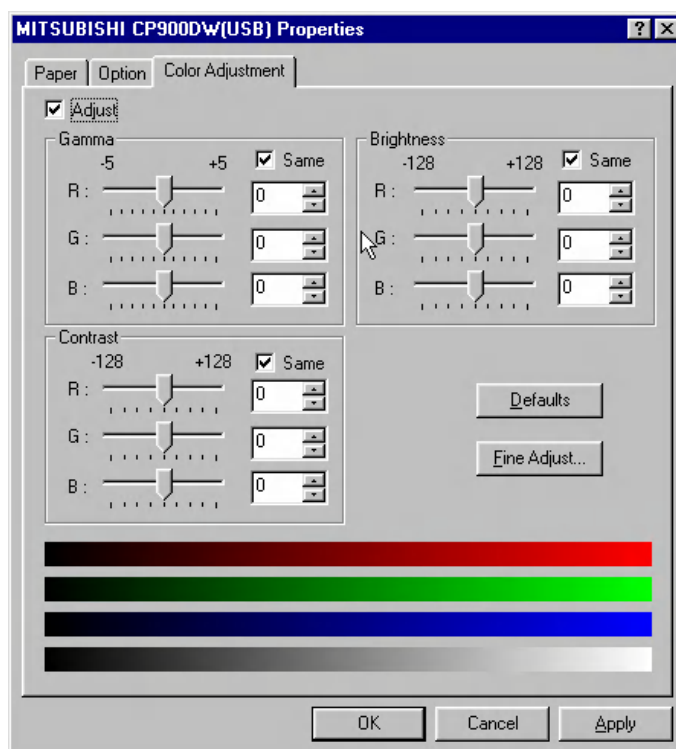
MITSUBISHI CP900DW(USB) Properties

?

Paper | Option | Color Adjustment

Adjust

Gamma
-5 +5 Same
R : 0
G : 0
B : 0

Brightness
-128 +128 Same
R : 0
G : 0
B : 0

Contrast
-128 +128 Same
R : 0
G : 0
B : 0

Defaults

Fine Adjust...

OK Cancel Apply